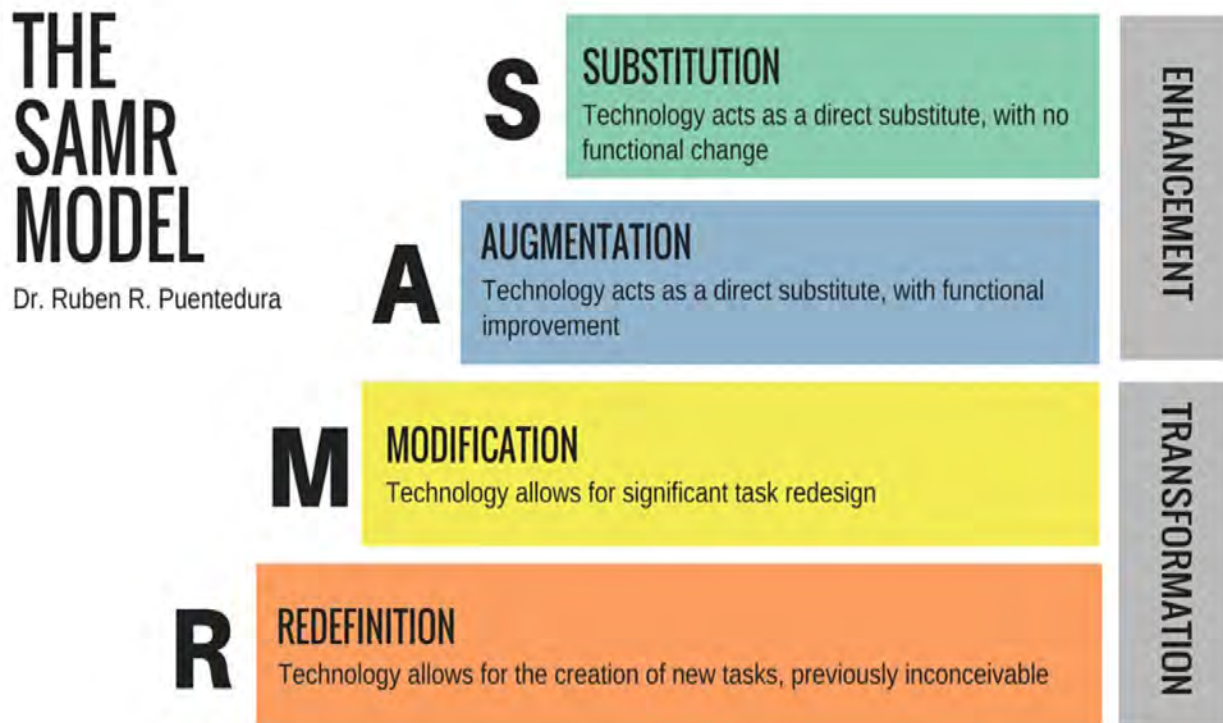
THE SAMR MODEL

Dr. Ruben R. Puentedura

S

SUBSTITUTION

Technology acts as a direct substitute, with no functional change

A

AUGMENTATION

Technology acts as a direct substitute, with functional improvement

M

MODIFICATION

Technology allows for significant task redesign

R

REDEFINITION

Technology allows for the creation of new tasks, previously inconceivable

ENHANCEMENT

TRANSFORMATION